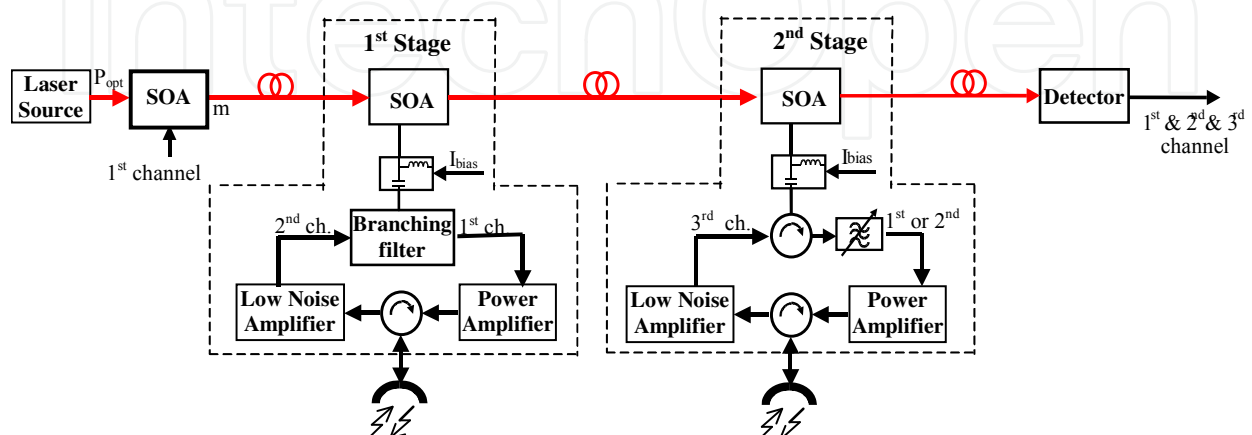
intechopen

Laser Source

$P_{opt}$

SOA

m

$1^{st}$ channel

$1^{st}$ Stage

SOA

$I_{bias}$

$2^{nd}$ ch.

Branching filter

$1^{st}$ ch.

Low Noise Amplifier

Power Amplifier

$2^{nd}$ Stage

SOA

$I_{bias}$

$3^{rd}$ ch.

$1^{st}$ or $2^{nd}$

Low Noise Amplifier

Power Amplifier

Detector

$1^{st}$ & $2^{nd}$ & $3^{rd}$ channel